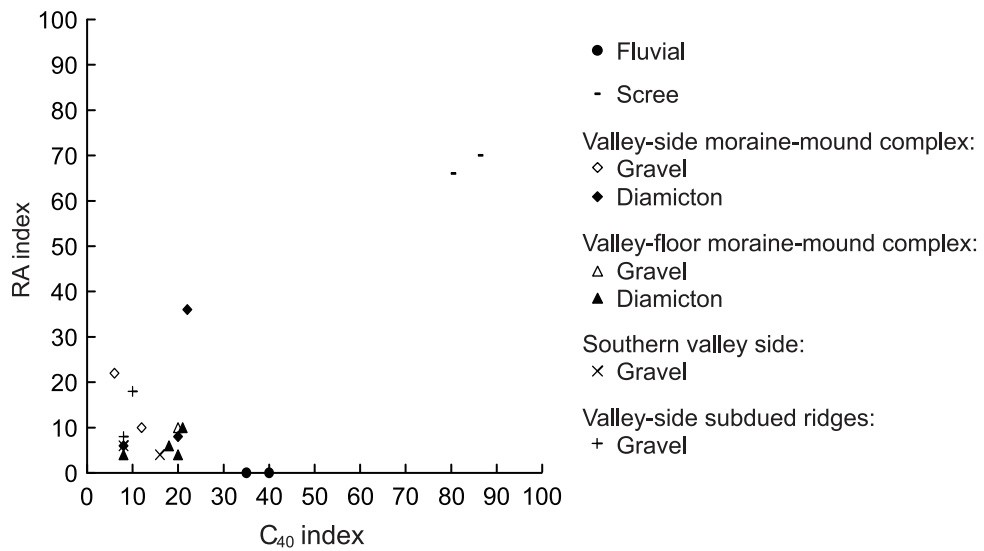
100
90
80
70
60
50
40
30
20
10
0
RA index

0 10 20 30 40 50 60 70 80 90 100
$C_{40}$ index

Fluvial
Scree
Valley-side moraine-mound complex:
Gravel
Diamicton
Valley-floor moraine-mound complex:
Gravel
Diamicton
Southern valley side:
Gravel
Valley-side subdued ridges:
Gravel